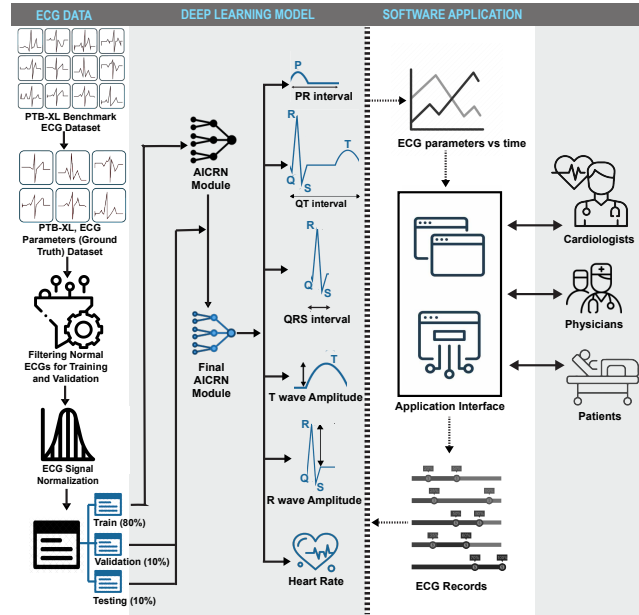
ECG DATA

DEEP LEARNING MODEL

SOFTWARE APPLICATION

PTB-XL Benchmark ECG Dataset

PTB-XL, ECG Parameters (Ground Truth) Dataset

Filtering Normal ECGs for Training and Validation

ECG Signal Normalization

Train (80%)

Validation (10%)

Testing (10%)

AICRN Module

Final AICRN Module

P

PR interval

R

T

Q

S

QT interval

R

Q

S

QRS interval

T

T wave Amplitude

R

Q

S

R wave Amplitude

Heart Rate

ECG parameters vs time

Application Interface

ECG Records

Cardiologists

Physicians

Patients